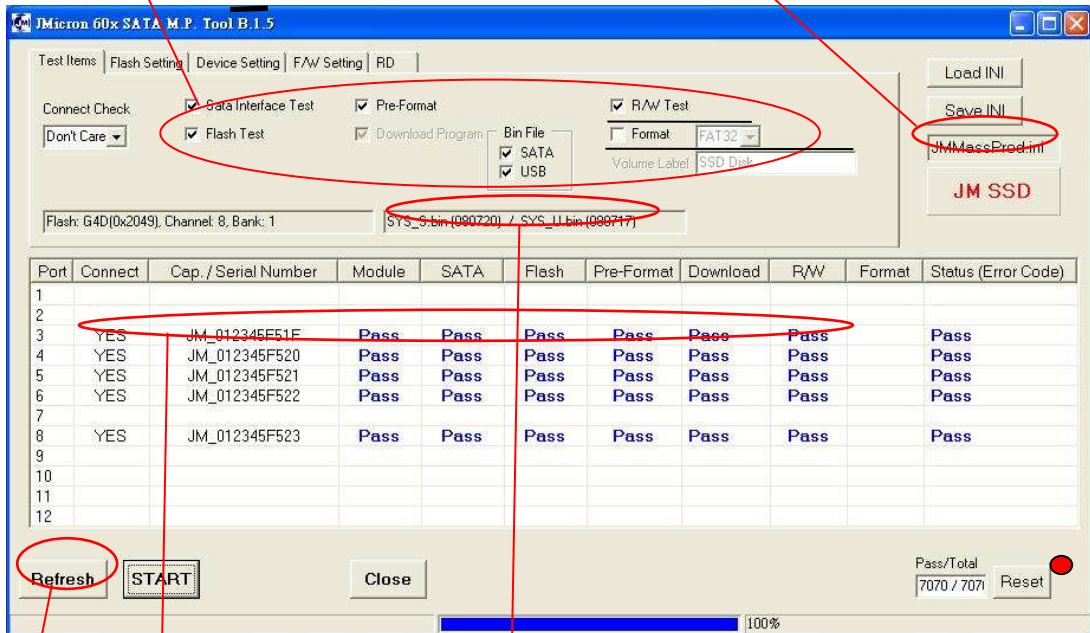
JMicron 60x SATA M.P. Tool B.1.5

Test Items | Flash Setting | Device Setting | F/W Setting | RD

Connect Check
Don't Care

☑ Sata Interface Test
☑ Flash Test
☑ Pre-Format
☑ Download Program
Bin File
☑ SATA
☑ USB
☑ R/W Test
☐ Format FAT32
Volume Label SSD Disk

Load INI
Save INI
JMMassProd.ini
JM SSD

Flash: G4D(0x2049), Channel: 8, Bank: 1
SYS_S.bin (090720) / SYS_U.bin (090717)

| Port | Connect | Cap. / Serial Number | Module | SATA | Flash | Pre-Format | Download | R/W | Format | Status (Error Code) |
|---|---|---|---|---|---|---|---|---|---|---|
| 1 | | | | | | | | | | |
| 2 | | | | | | | | | | |
| 3 | YES | JM_012345F51F | Pass | Pass | Pass | Pass | Pass | Pass | | Pass |
| 4 | YES | JM_012345F520 | Pass | Pass | Pass | Pass | Pass | Pass | | Pass |
| 5 | YES | JM_012345F521 | Pass | Pass | Pass | Pass | Pass | Pass | | Pass |
| 6 | YES | JM_012345F522 | Pass | Pass | Pass | Pass | Pass | Pass | | Pass |
| 7 | | | | | | | | | | |
| 8 | YES | JM_012345F523 | Pass | Pass | Pass | Pass | Pass | Pass | | Pass |
| 9 | | | | | | | | | | |
| 10 | | | | | | | | | | |
| 11 | | | | | | | | | | |
| 12 | | | | | | | | | | |

Refresh  START  Close

Pass/Total
7070 / 707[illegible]  Reset

100%